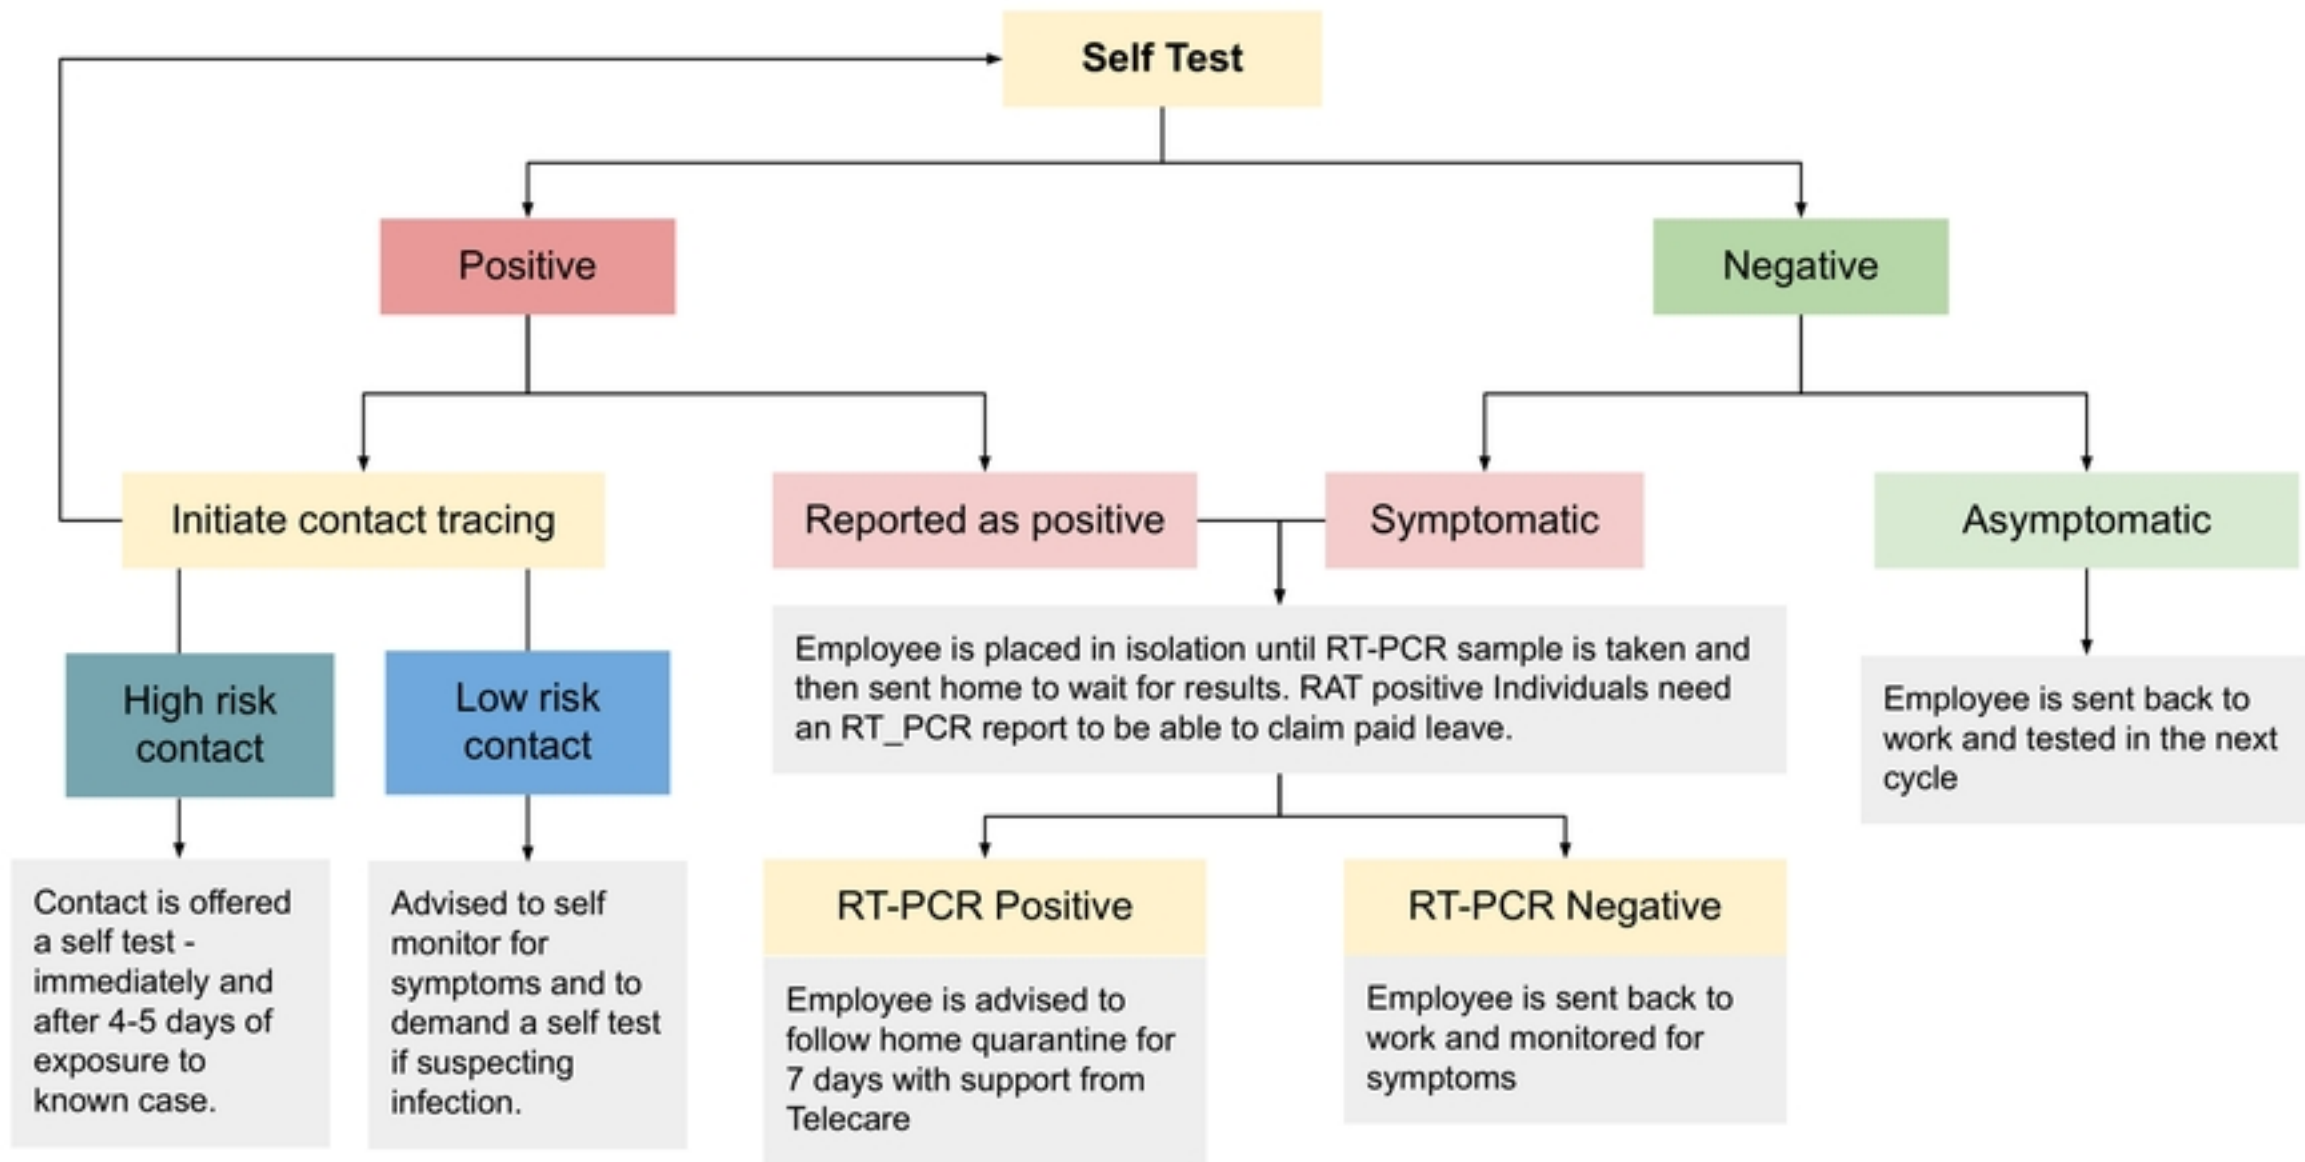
Self Test

Positive

Negative

Initiate contact tracing

Reported as positive

Symptomatic

Asymptomatic

High risk contact

Low risk contact

Employee is placed in isolation until RT-PCR sample is taken and then sent home to wait for results. RAT positive Individuals need an RT_PCR report to be able to claim paid leave.

Employee is sent back to work and tested in the next cycle

Contact is offered a self test - immediately and after 4-5 days of exposure to known case.

Advised to self monitor for symptoms and to demand a self test if suspecting infection.

RT-PCR Positive

Employee is advised to follow home quarantine for 7 days with support from Telecare

RT-PCR Negative

Employee is sent back to work and monitored for symptoms